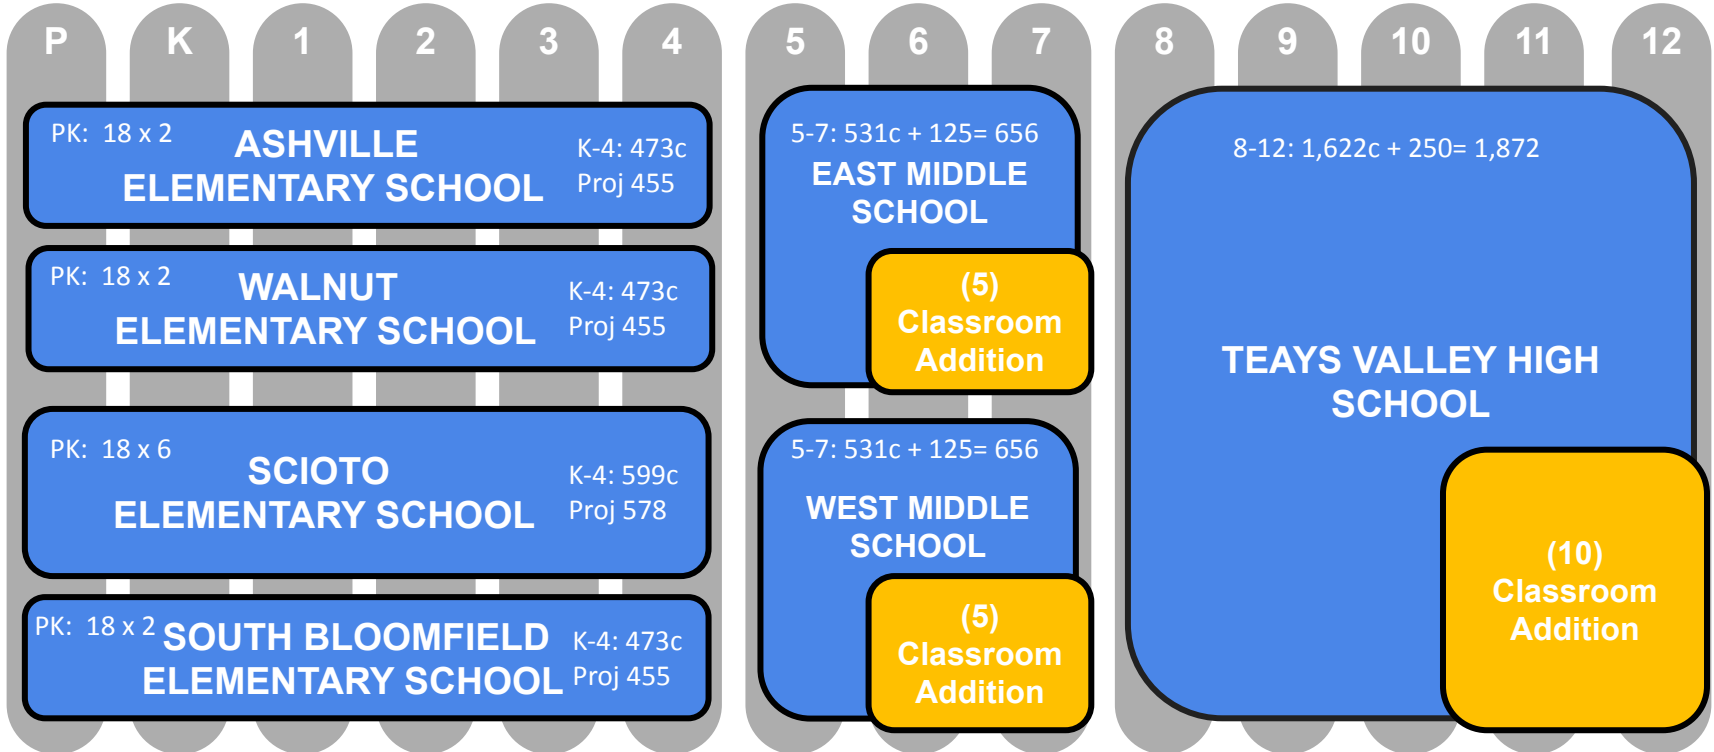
P K 1 2 3 4 5 6 7 8 9 10 11 12

PK: 18 x 2
ASHVILLE
ELEMENTARY SCHOOL
K-4: 473c
Proj 455

PK: 18 x 2
WALNUT
ELEMENTARY SCHOOL
K-4: 473c
Proj 455

PK: 18 x 6
SCIOTO
ELEMENTARY SCHOOL
K-4: 599c
Proj 578

PK: 18 x 2
SOUTH BLOOMFIELD
ELEMENTARY SCHOOL
K-4: 473c
Proj 455

5-7: 531c + 125= 656
EAST MIDDLE SCHOOL
(5) Classroom Addition

5-7: 531c + 125= 656
WEST MIDDLE SCHOOL
(5) Classroom Addition

8-12: 1,622c + 250= 1,872
TEAYS VALLEY HIGH SCHOOL
(10) Classroom Addition